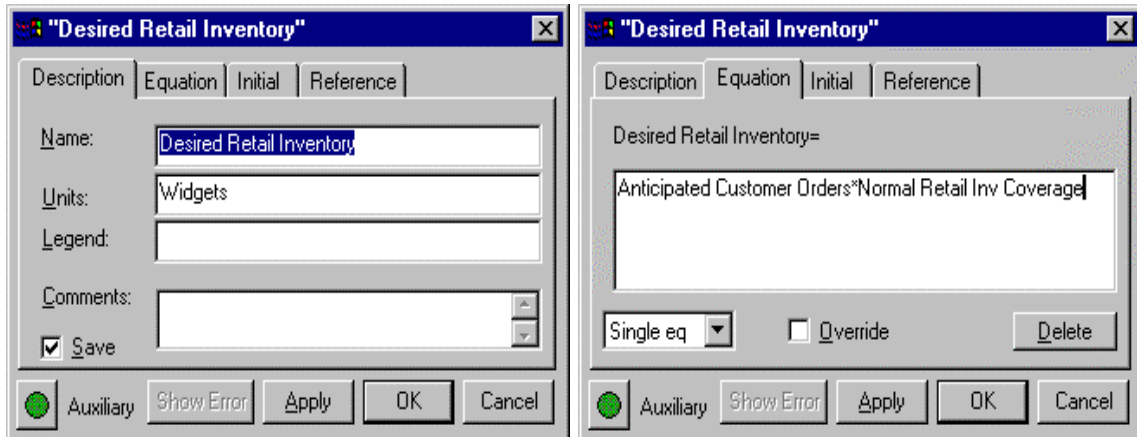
"Desired Retail Inventory"

Description | Equation | Initial | Reference

Name: Desired Retail Inventory

Units: Widgets

Legend:

Comments:

Save

Auxiliary | Show Error | Apply | OK | Cancel

"Desired Retail Inventory"

Description | Equation | Initial | Reference

Desired Retail Inventory=

Anticipated Customer Orders*Normal Retail Inv Coverage

Single eq | Override | Delete

Auxiliary | Show Error | Apply | OK | Cancel